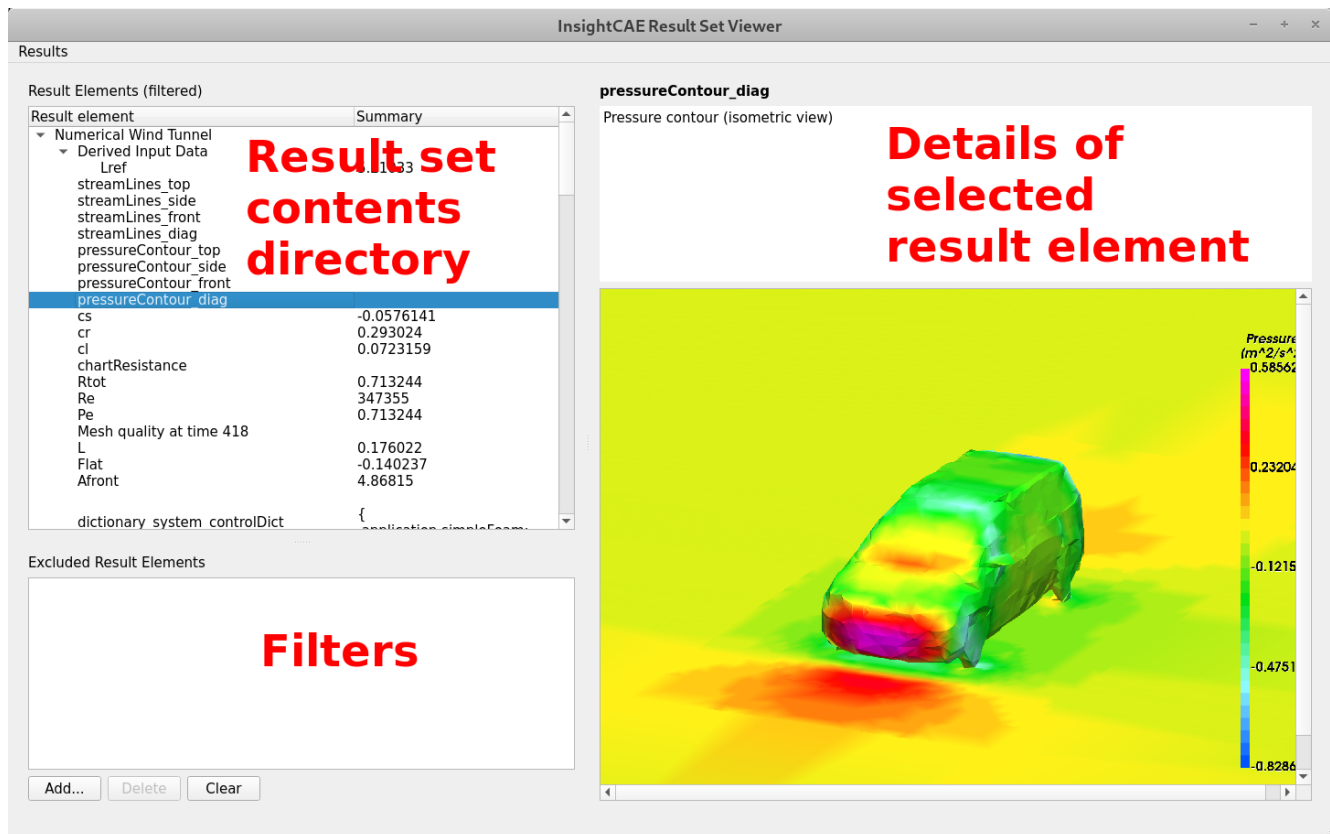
InsightCAE Result Set Viewer

Results

Result Elements (filtered)

| Result element | Summary |
|---|---|
| Numerical Wind Tunnel | |
| Derived Input Data | |
| Lref | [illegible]1633 |
| streamLines_top | |
| streamLines_side | |
| streamLines_front | |
| streamLines_diag | |
| pressureContour_top | |
| pressureContour_side | |
| pressureContour_front | |
| pressureContour_diag | |
| cs | -0.0576141 |
| cr | 0.293024 |
| cl | 0.0723159 |
| chartResistance | |
| Rtot | 0.713244 |
| Re | 347355 |
| Pe | 0.713244 |
| Mesh quality at time 418 | |
| L | 0.176022 |
| Flat | -0.140237 |
| Afront | 4.86815 |
| dictionary_system_controlDict | { application simpleFoam; |

Result set contents directory

Excluded Result Elements

Filters

Add... Delete Clear

pressureContour_diag

Pressure contour (isometric view)

Details of selected result element

Pressure
(m^2/s^2
0.58562
0.23204
-0.1215
-0.4751
-0.8286